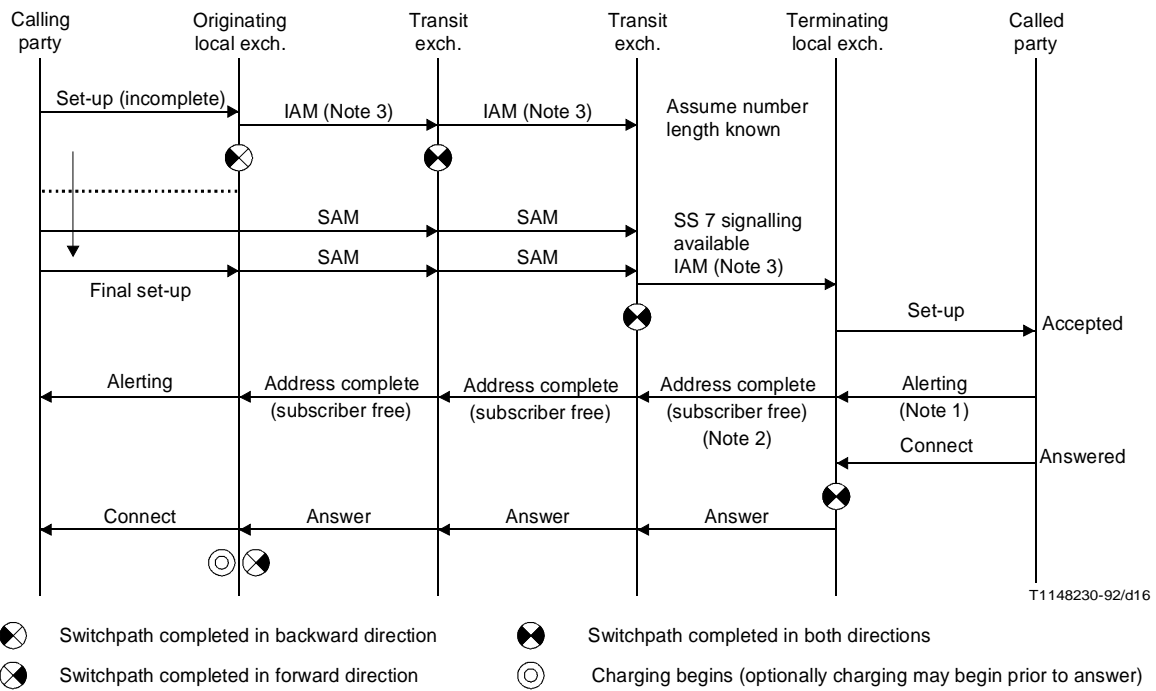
Calling party

Originating local exch.

Transit exch.

Transit exch.

Terminating local exch.

Called party

Set-up (incomplete)

IAM (Note 3)

IAM (Note 3)

Assume number length known

SAM

SAM

SS 7 signalling available

SAM

SAM

IAM (Note 3)

Final set-up

Set-up

Accepted

Alerting

Address complete (subscriber free)

Address complete (subscriber free)

Address complete (subscriber free) (Note 2)

Alerting (Note 1)

Connect

Answered

Connect

Answer

Answer

Answer

T1148230-92/d16

Switchpath completed in backward direction

Switchpath completed in both directions

Switchpath completed in forward direction

Charging begins (optionally charging may begin prior to answer)